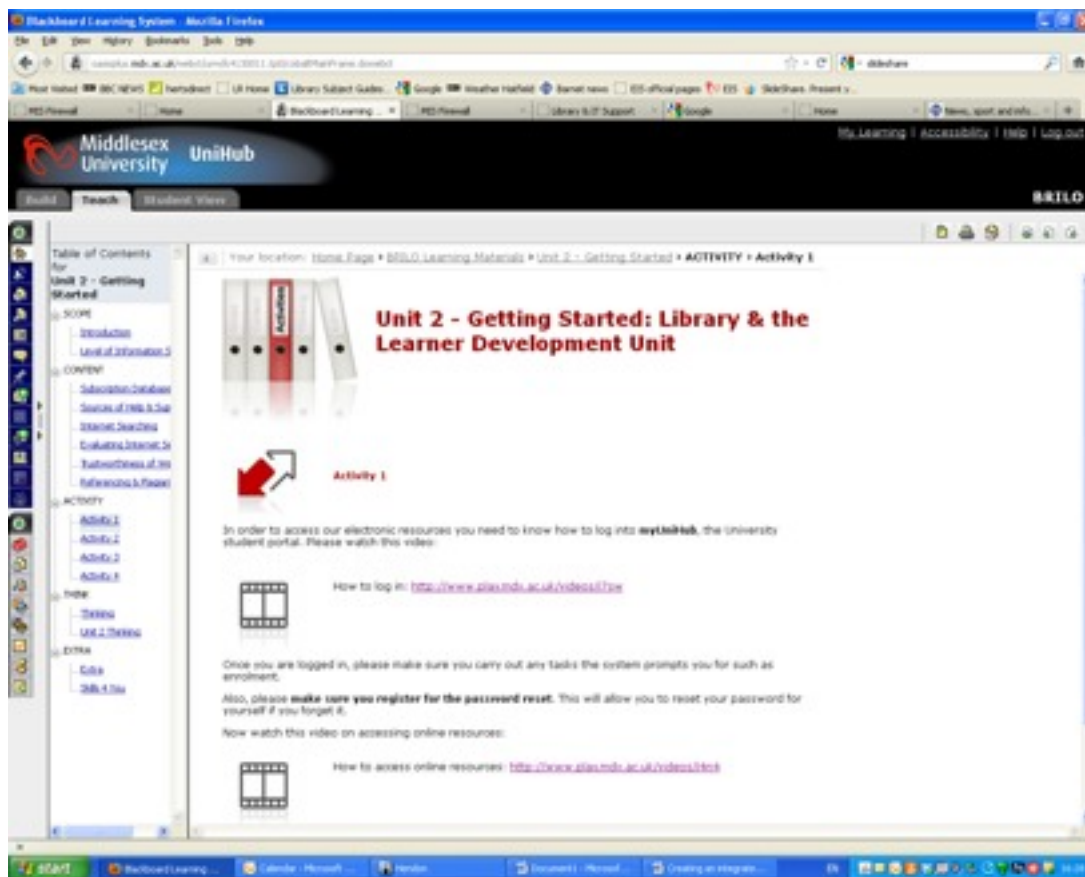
Blackboard Learning System - Mozilla Firefox

File Edit View History Bookmarks Tools Help

Most Visited BBC NEWS Netvibes UI Home Library Subject Guides Google Weather Hatfield Barnet news EIS official pages EIS SlideShare. Present y...

Middlesex University UniHub

My Learning | Accessibility | Help | Log out

Build Teach Student View

BRILO

Table of Contents for Unit 2 - Getting Started

SCOPE
Introduction
Level of Information S
CONTENT
Subscription Databases
Sources of Help & Sup
Internet Searching
Evaluating Internet Se
Trustworthiness of We
Referencing & Plagiari
ACTIVITY
Activity 1
Activity 2
Activity 3
Activity 4
THINK
Thinking
Unit 2 Thinking
EXTRA
Extra
Skills 4 You

Your location: Home Page > BRILO Learning Materials > Unit 2 - Getting Started > ACTIVITY > Activity 1

Activities

Unit 2 - Getting Started: Library & the Learner Development Unit

Activity 1

In order to access our electronic resources you need to know how to log into myUniHub, the University student portal. Please watch this video:

How to log in: http://www.plas.mdx.ac.uk/videos/i7ow

Once you are logged in, please make sure you carry out any tasks the system prompts you for such as enrolment.

Also, please make sure you register for the password reset. This will allow you to reset your password for yourself if you forget it.

Now watch this video on accessing online resources:

How to access online resources: http://www.plas.mdx.ac.uk/videos/Hm4

start Blackboard Learning ... Calendar - Microsoft ... Hendon Document1 - Microsoft ... Creating an integrate...